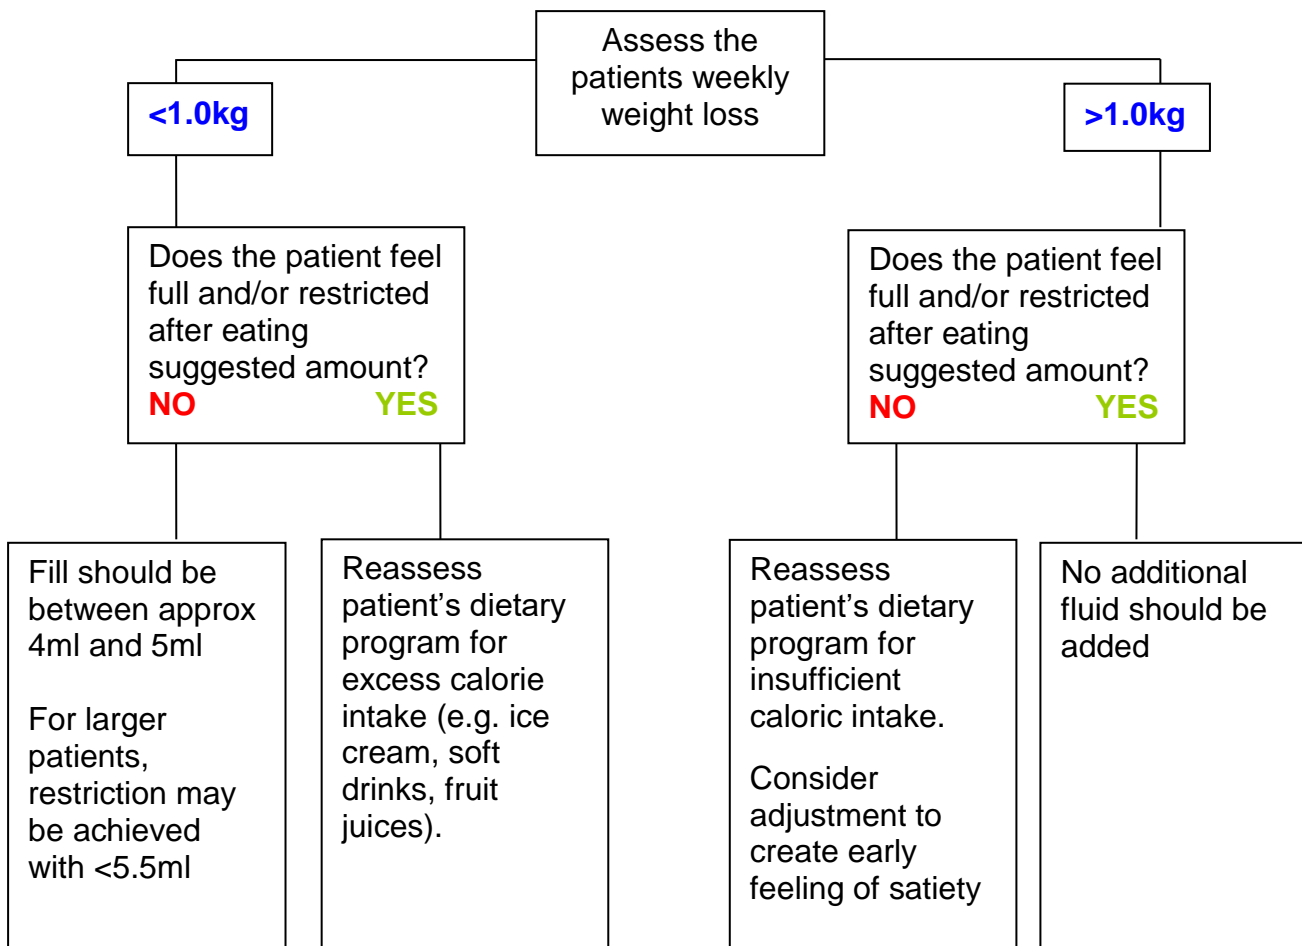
Assess the patients weekly weight loss

<1.0kg

>1.0kg

Does the patient feel full and/or restricted after eating suggested amount?
NO YES

Does the patient feel full and/or restricted after eating suggested amount?
NO YES

Fill should be between approx 4ml and 5ml

For larger patients, restriction may be achieved with <5.5ml

Reassess patient's dietary program for excess calorie intake (e.g. ice cream, soft drinks, fruit juices).

Reassess patient's dietary program for insufficient caloric intake.

Consider adjustment to create early feeling of satiety

No additional fluid should be added